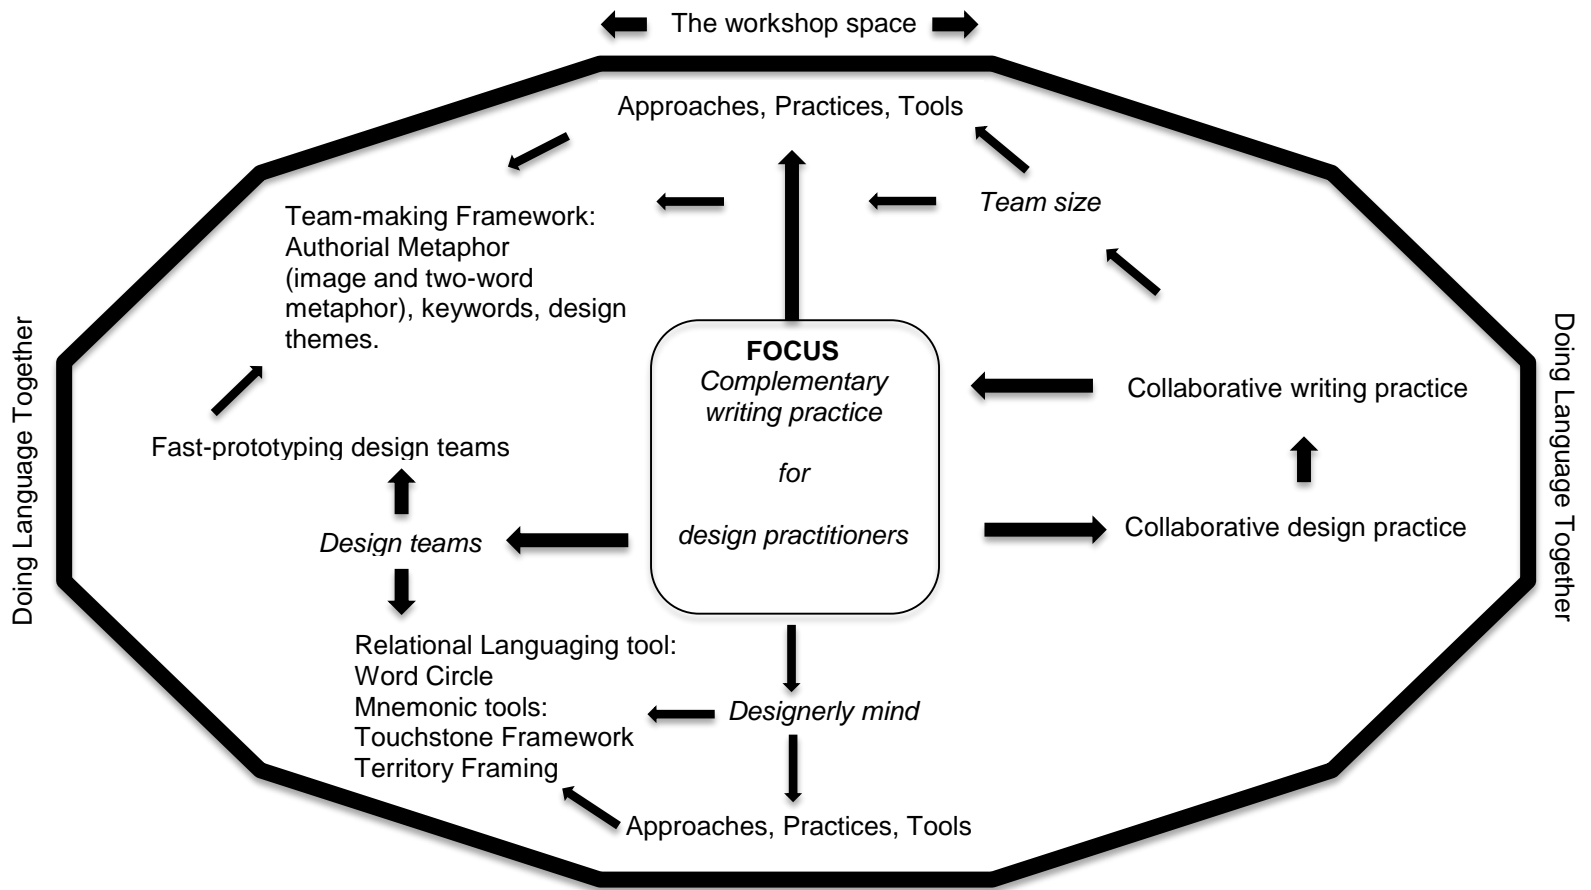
The workshop space

Approaches, Practices, Tools

Team-making Framework: Authorial Metaphor (image and two-word metaphor), keywords, design themes.

Team size

Doing Language Together

Doing Language Together

FOCUS
*Complementary writing practice*

*for*

*design practitioners*

Collaborative writing practice

Fast-prototyping design teams

*Design teams*

Collaborative design practice

Relational Languaging tool:
Word Circle
Mnemonic tools:
Touchstone Framework
Territory Framing

*Designerly mind*

Approaches, Practices, Tools